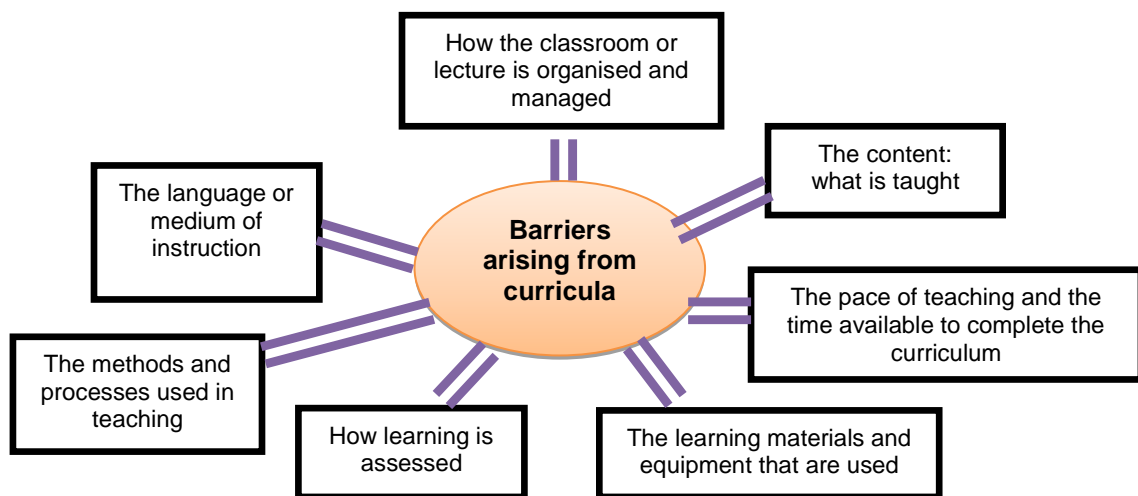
How the classroom or lecture is organised and managed

The content: what is taught

The language or medium of instruction

Barriers arising from curricula

The pace of teaching and the time available to complete the curriculum

The methods and processes used in teaching

How learning is assessed

The learning materials and equipment that are used